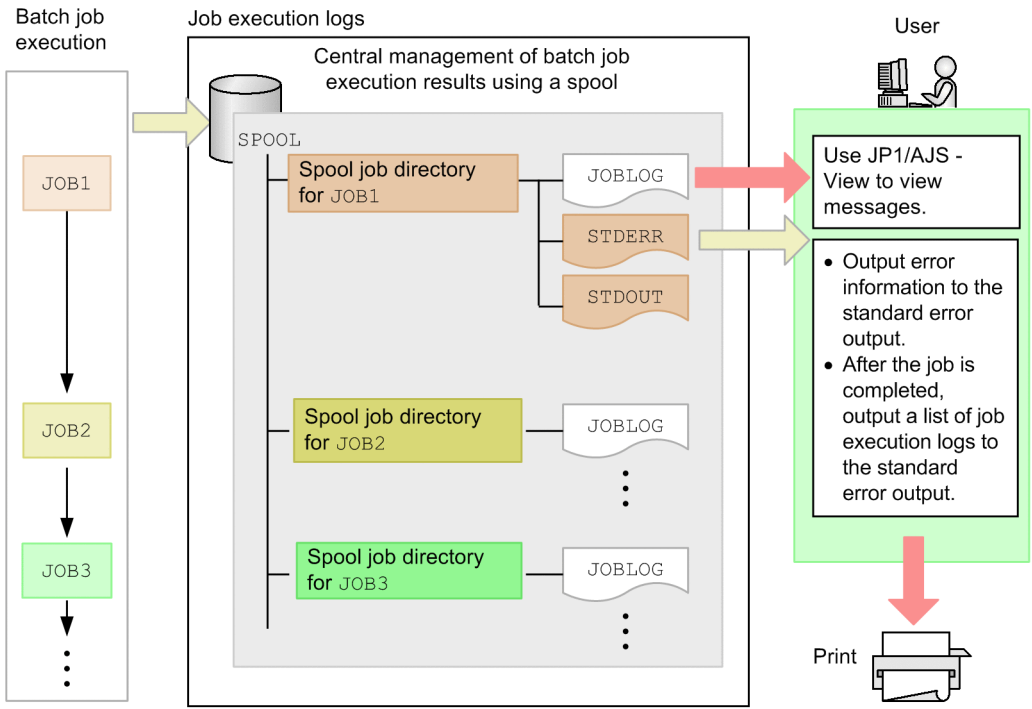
Batch job execution

Job execution logs

User

Central management of batch job execution results using a spool

SPOOL

JOB1

Spool job directory for JOB1

JOBLOG

STDERR

STDOUT

Use JP1/AJS - View to view messages.

- Output error information to the standard error output.
- After the job is completed, output a list of job execution logs to the standard error output.

JOB2

Spool job directory for JOB2

JOBLOG

JOB3

Spool job directory for JOB3

JOBLOG

Print